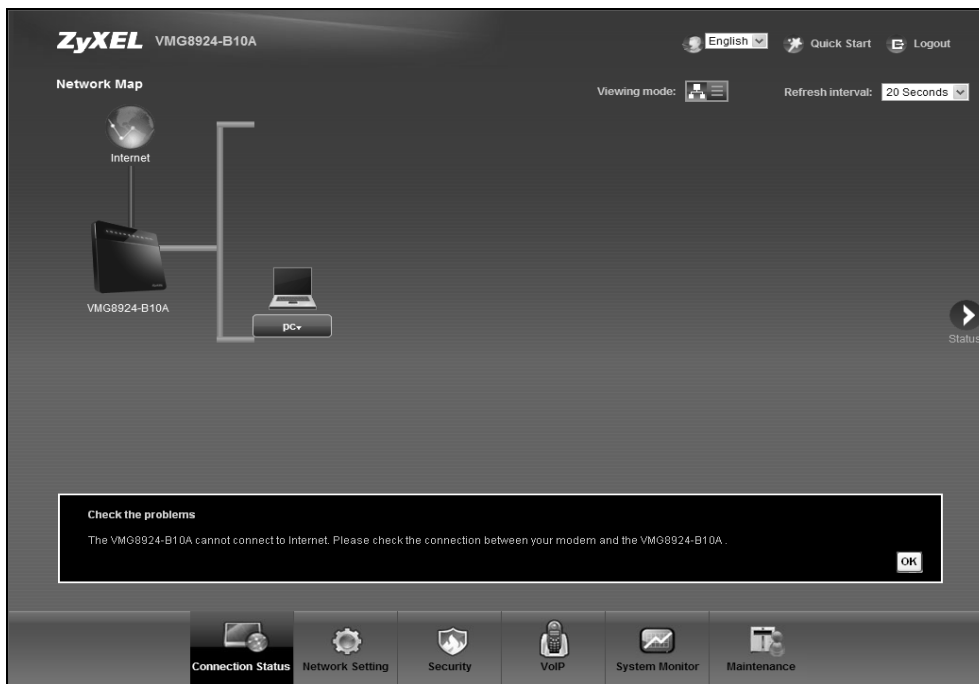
ZyXEL VMG8924-B10A

English Quick Start Logout

Network Map

Viewing mode:

Refresh interval: 20 Seconds

Internet

VMG8924-B10A

pc

Status

Check the problems

The VMG8924-B10A cannot connect to Internet. Please check the connection between your modem and the VMG8924-B10A .

OK

Connection Status Network Setting Security VoIP System Monitor Maintenance